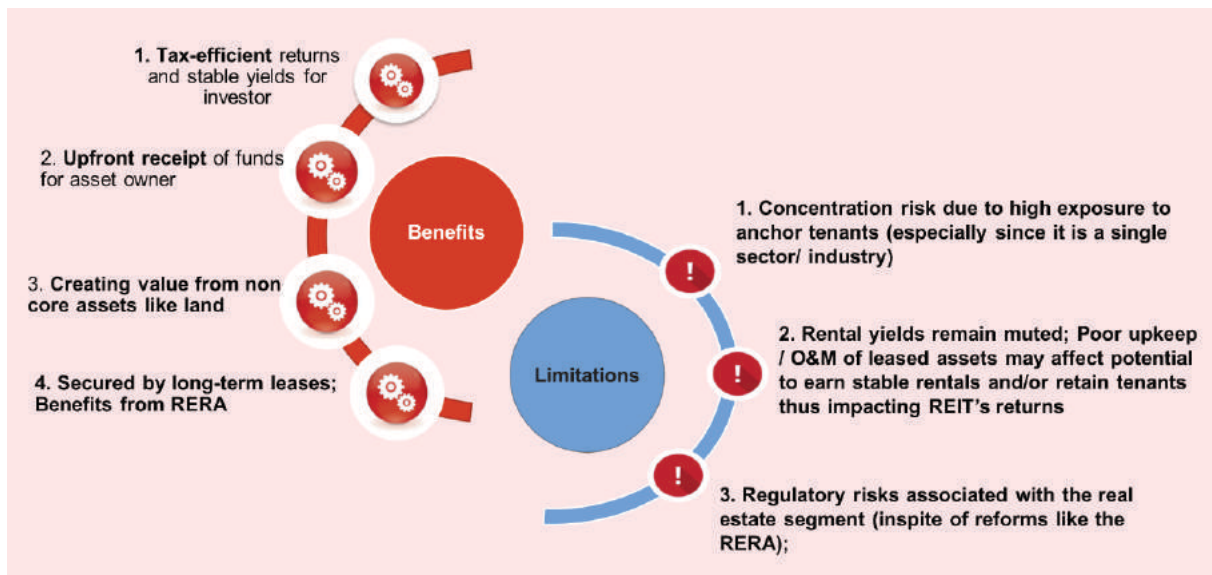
1. Tax-efficient returns and stable yields for investor

2. Upfront receipt of funds for asset owner

3. Creating value from non core assets like land

4. Secured by long-term leases; Benefits from RERA

Benefits

Limitations

1. Concentration risk due to high exposure to anchor tenants (especially since it is a single sector/ industry)

2. Rental yields remain muted; Poor upkeep / O&M of leased assets may affect potential to earn stable rentals and/or retain tenants thus impacting REIT's returns

3. Regulatory risks associated with the real estate segment (inspite of reforms like the RERA);